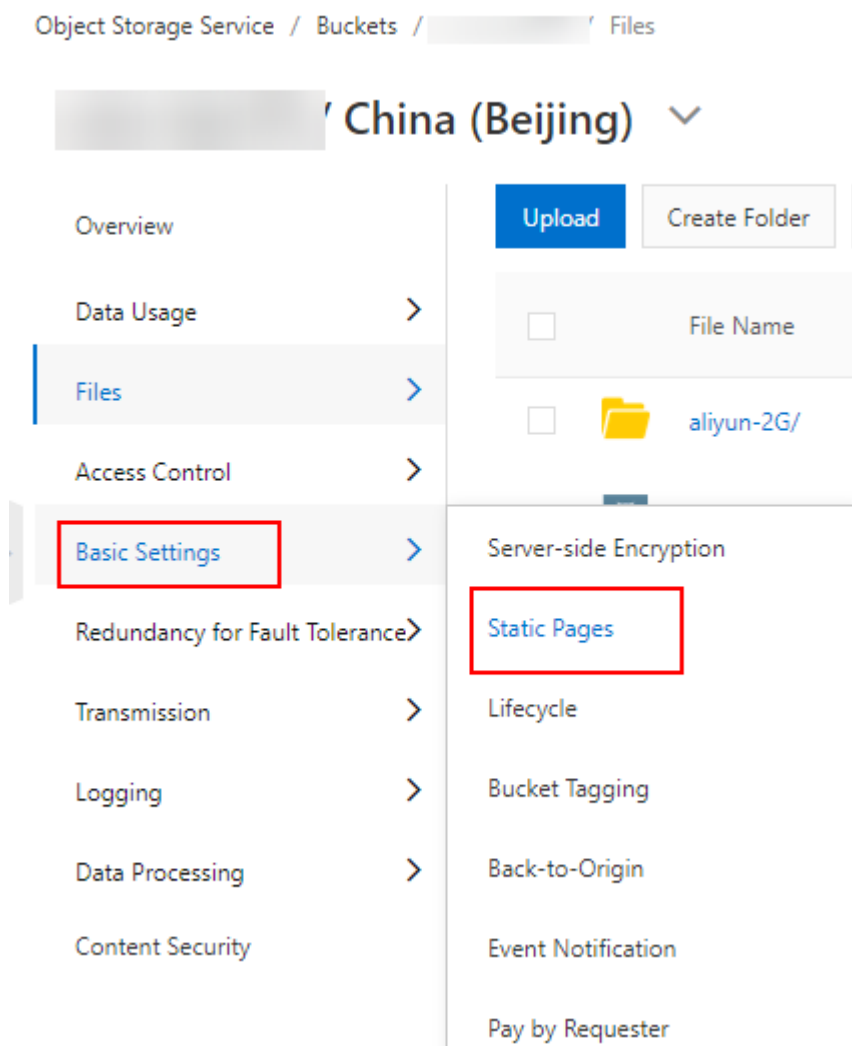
Object Storage Service / Buckets / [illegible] / Files

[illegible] / China (Beijing)

Overview

Data Usage

Files

Access Control

Basic Settings

Redundancy for Fault Tolerance

Transmission

Logging

Data Processing

Content Security

Upload

Create Folder

File Name

aliyun-2G/

Server-side Encryption

Static Pages

Lifecycle

Bucket Tagging

Back-to-Origin

Event Notification

Pay by Requester